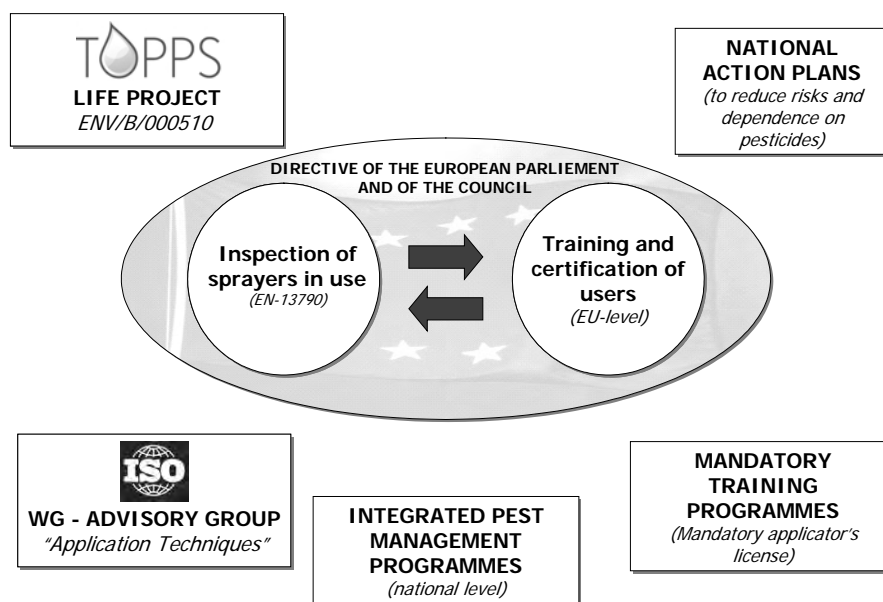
TOPPS
LIFE PROJECT
ENV/B/000510

NATIONAL ACTION PLANS
(to reduce risks and dependence on pesticides)

DIRECTIVE OF THE EUROPEAN PARLIEMENT AND OF THE COUNCIL

Inspection of sprayers in use
(EN-13790)

Training and certification of users
(EU-level)

ISO
WG - ADVISORY GROUP
"Application Techniques"

INTEGRATED PEST MANAGEMENT PROGRAMMES
(national level)

MANDATORY TRAINING PROGRAMMES
(Mandatory applicator's license)